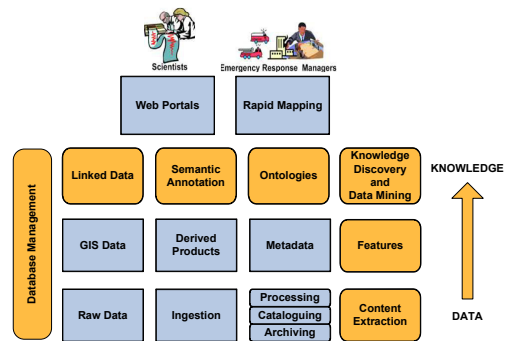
Scientists

Emergency Response Managers

Web Portals

Rapid Mapping

Database Management

Linked Data

Semantic Annotation

Ontologies

Knowledge Discovery and Data Mining

KNOWLEDGE

GIS Data

Derived Products

Metadata

Features

Raw Data

Ingestion

Processing

Cataloguing

Archiving

Content Extraction

DATA